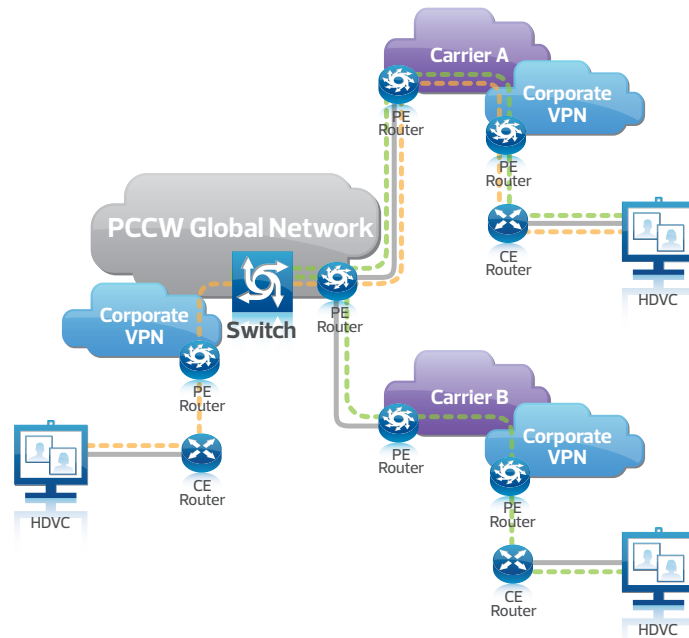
Carrier A

Corporate VPN

PE Router

PE Router

CE Router

HDVC

PCCW Global Network

Switch

PE Router

Corporate VPN

PE Router

CE Router

HDVC

Carrier B

PE Router

Corporate VPN

PE Router

CE Router

HDVC